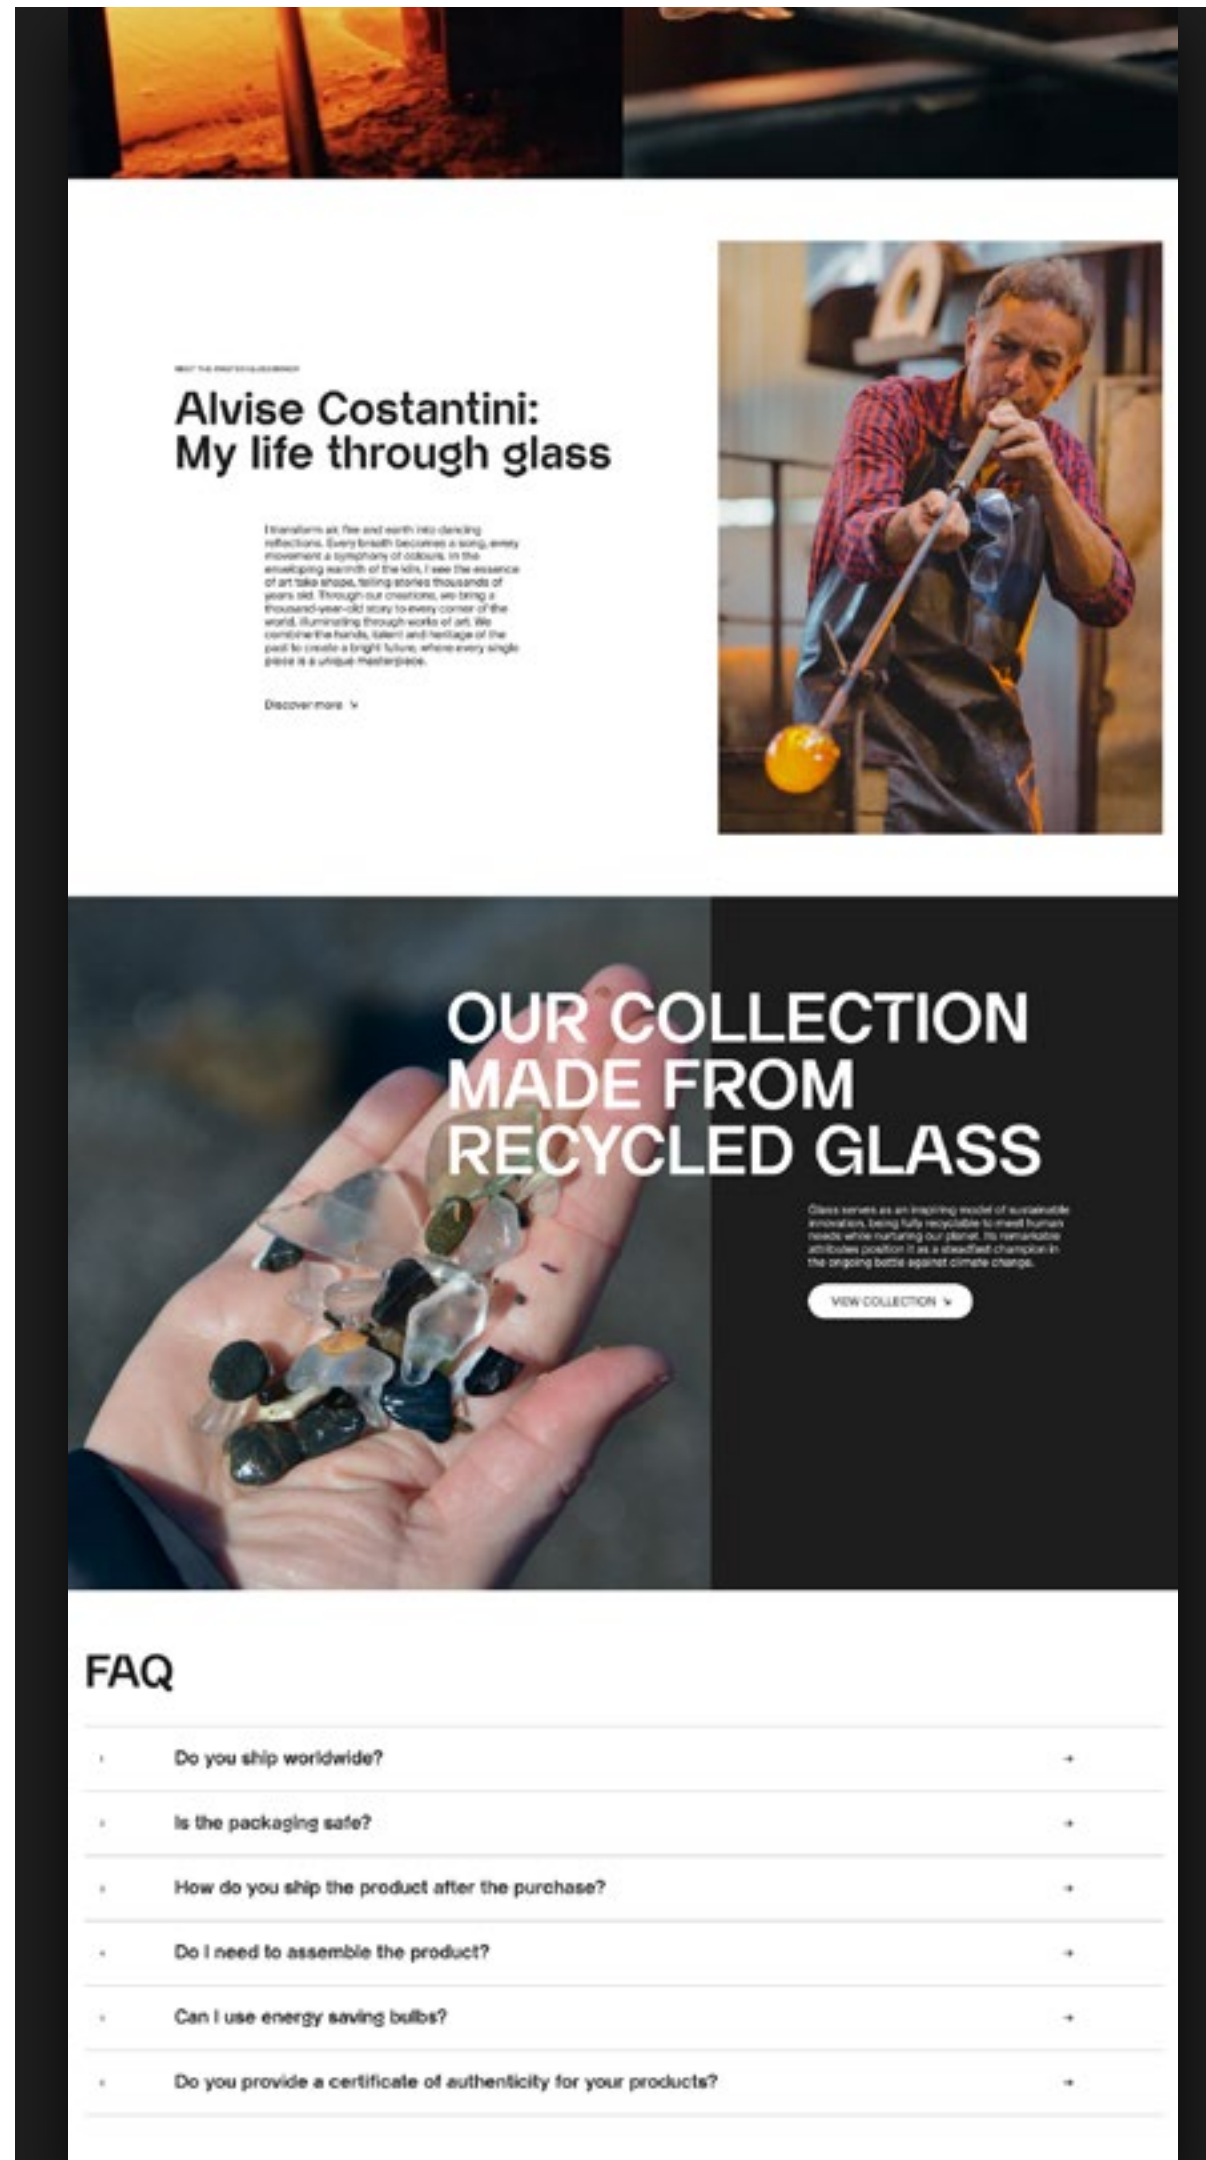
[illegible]

Alvise Costantini: My life through glass

I transform air, fire and earth into dancing reflections. Every breath becomes a song, every movement a symphony of colours. In the enveloping warmth of the kiln, I see the essence of art take shape, telling stories thousands of years old. Through our creations, we bring a thousand-year-old story to every corner of the world, illuminating through works of art. We combine the hands, talent and heritage of the past to create a bright future, where every single piece is a unique masterpiece.

Discover more

OUR COLLECTION MADE FROM RECYCLED GLASS

Glass serves as an inspiring model of sustainable innovation, being fully recyclable to meet human needs while nurturing our planet. Its remarkable attributes position it as a steadfast champion in the ongoing battle against climate change.

VIEW COLLECTION

FAQ

Do you ship worldwide?

Is the packaging safe?

How do you ship the product after the purchase?

Do I need to assemble the product?

Can I use energy saving bulbs?

Do you provide a certificate of authenticity for your products?